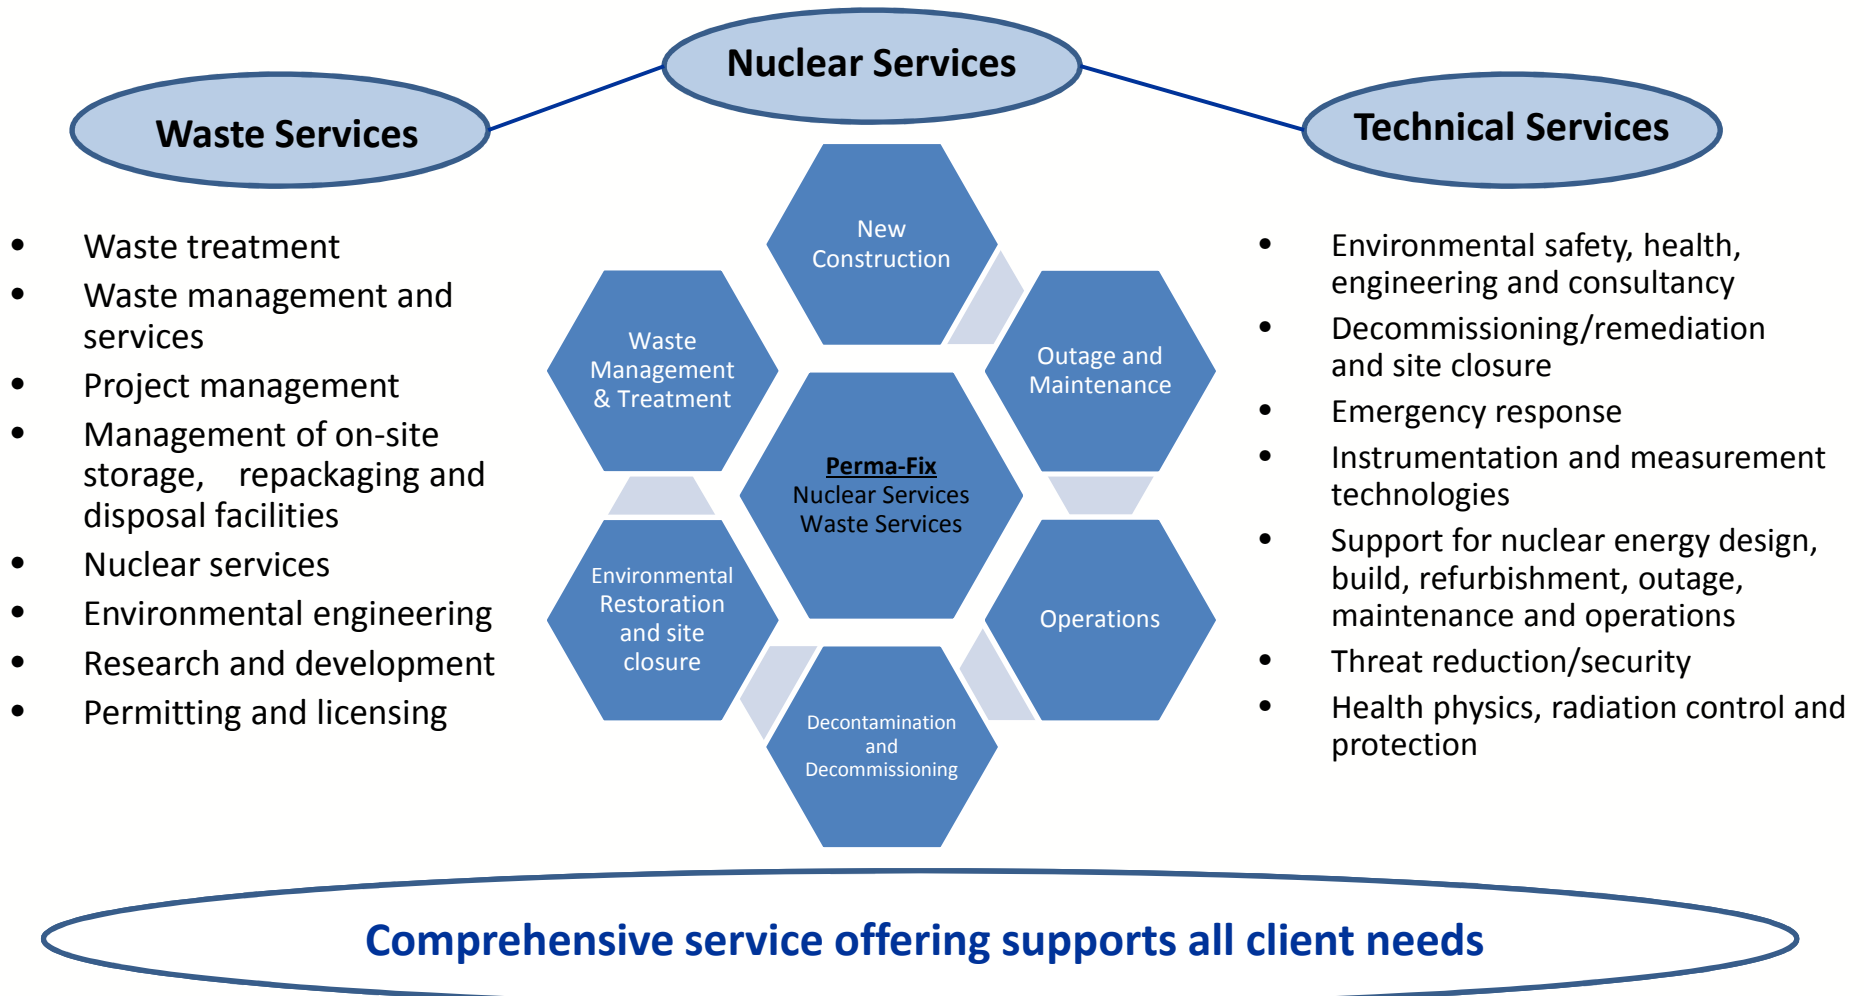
Nuclear Services

Waste Services

Technical Services

- Waste treatment
- Waste management and services
- Project management
- Management of on-site storage, repackaging and disposal facilities
- Nuclear services
- Environmental engineering
- Research and development
- Permitting and licensing

New Construction

Waste Management & Treatment

Outage and Maintenance

Perma-Fix
Nuclear Services
Waste Services

Environmental Restoration and site closure

Operations

Decontamination and Decommissioning

- Environmental safety, health, engineering and consultancy
- Decommissioning/remediation and site closure
- Emergency response
- Instrumentation and measurement technologies
- Support for nuclear energy design, build, refurbishment, outage, maintenance and operations
- Threat reduction/security
- Health physics, radiation control and protection

Comprehensive service offering supports all client needs